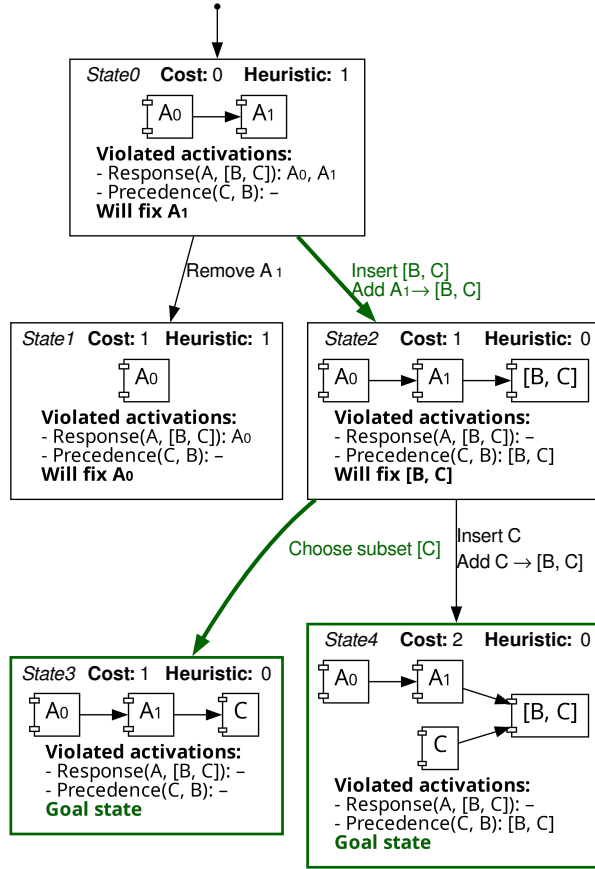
*State0* **Cost:** 0 **Heuristic:** 1

$A_0$ $A_1$

**Violated activations:**
- Response(A, [B, C]): $A_0$, $A_1$
- Precedence(C, B): –
**Will fix $A_1$**

Remove $A_1$

Insert [B, C]
Add $A_1 \rightarrow$ [B, C]

*State1* **Cost:** 1 **Heuristic:** 1

$A_0$

**Violated activations:**
- Response(A, [B, C]): $A_0$
- Precedence(C, B): –
**Will fix $A_0$**

*State2* **Cost:** 1 **Heuristic:** 0

$A_0$ $A_1$ [B, C]

**Violated activations:**
- Response(A, [B, C]): –
- Precedence(C, B): [B, C]
**Will fix [B, C]**

Choose subset [C]

Insert C
Add C $\rightarrow$ [B, C]

*State3* **Cost:** 1 **Heuristic:** 0

$A_0$ $A_1$ C

**Violated activations:**
- Response(A, [B, C]): –
- Precedence(C, B): –
**Goal state**

*State4* **Cost:** 2 **Heuristic:** 0

$A_0$ $A_1$ [B, C] C

**Violated activations:**
- Response(A, [B, C]): –
- Precedence(C, B): [B, C]
**Goal state**